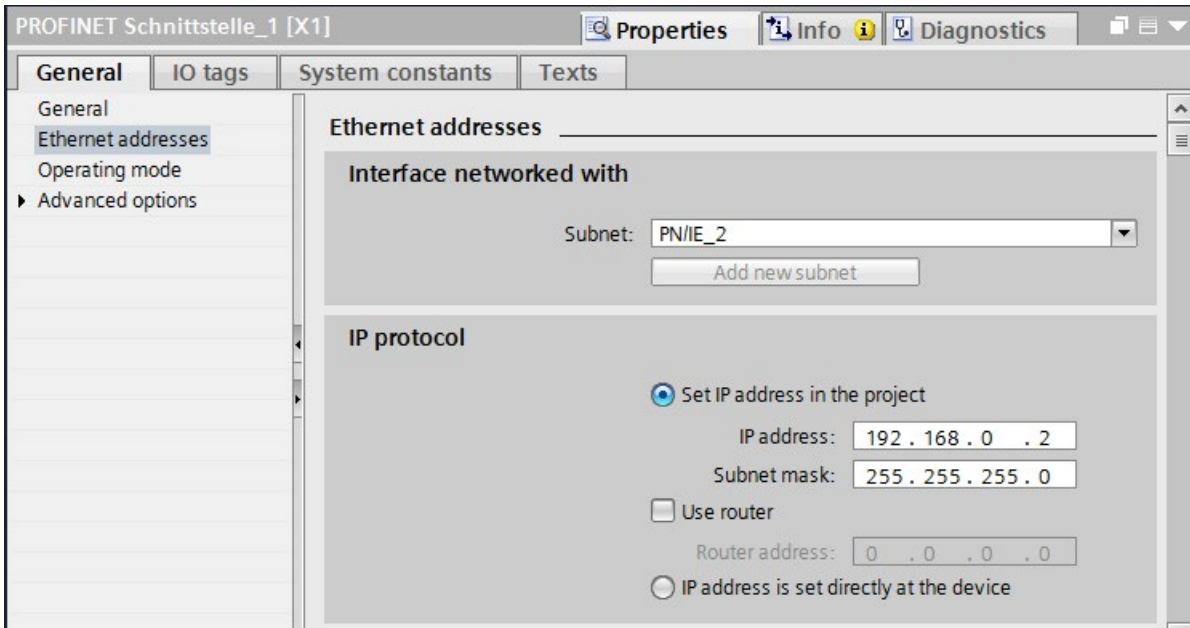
PROFINET Schnittstelle_1 [X1]

Properties Info Diagnostics

General IO tags System constants Texts

General
Ethernet addresses
Operating mode
Advanced options

Ethernet addresses

Interface networked with

Subnet: PN/IE_2

Add new subnet

IP protocol

Set IP address in the project

IP address: 192 . 168 . 0 . 2

Subnet mask: 255 . 255 . 255 . 0

Use router

Router address: 0 . 0 . 0 . 0

IP address is set directly at the device